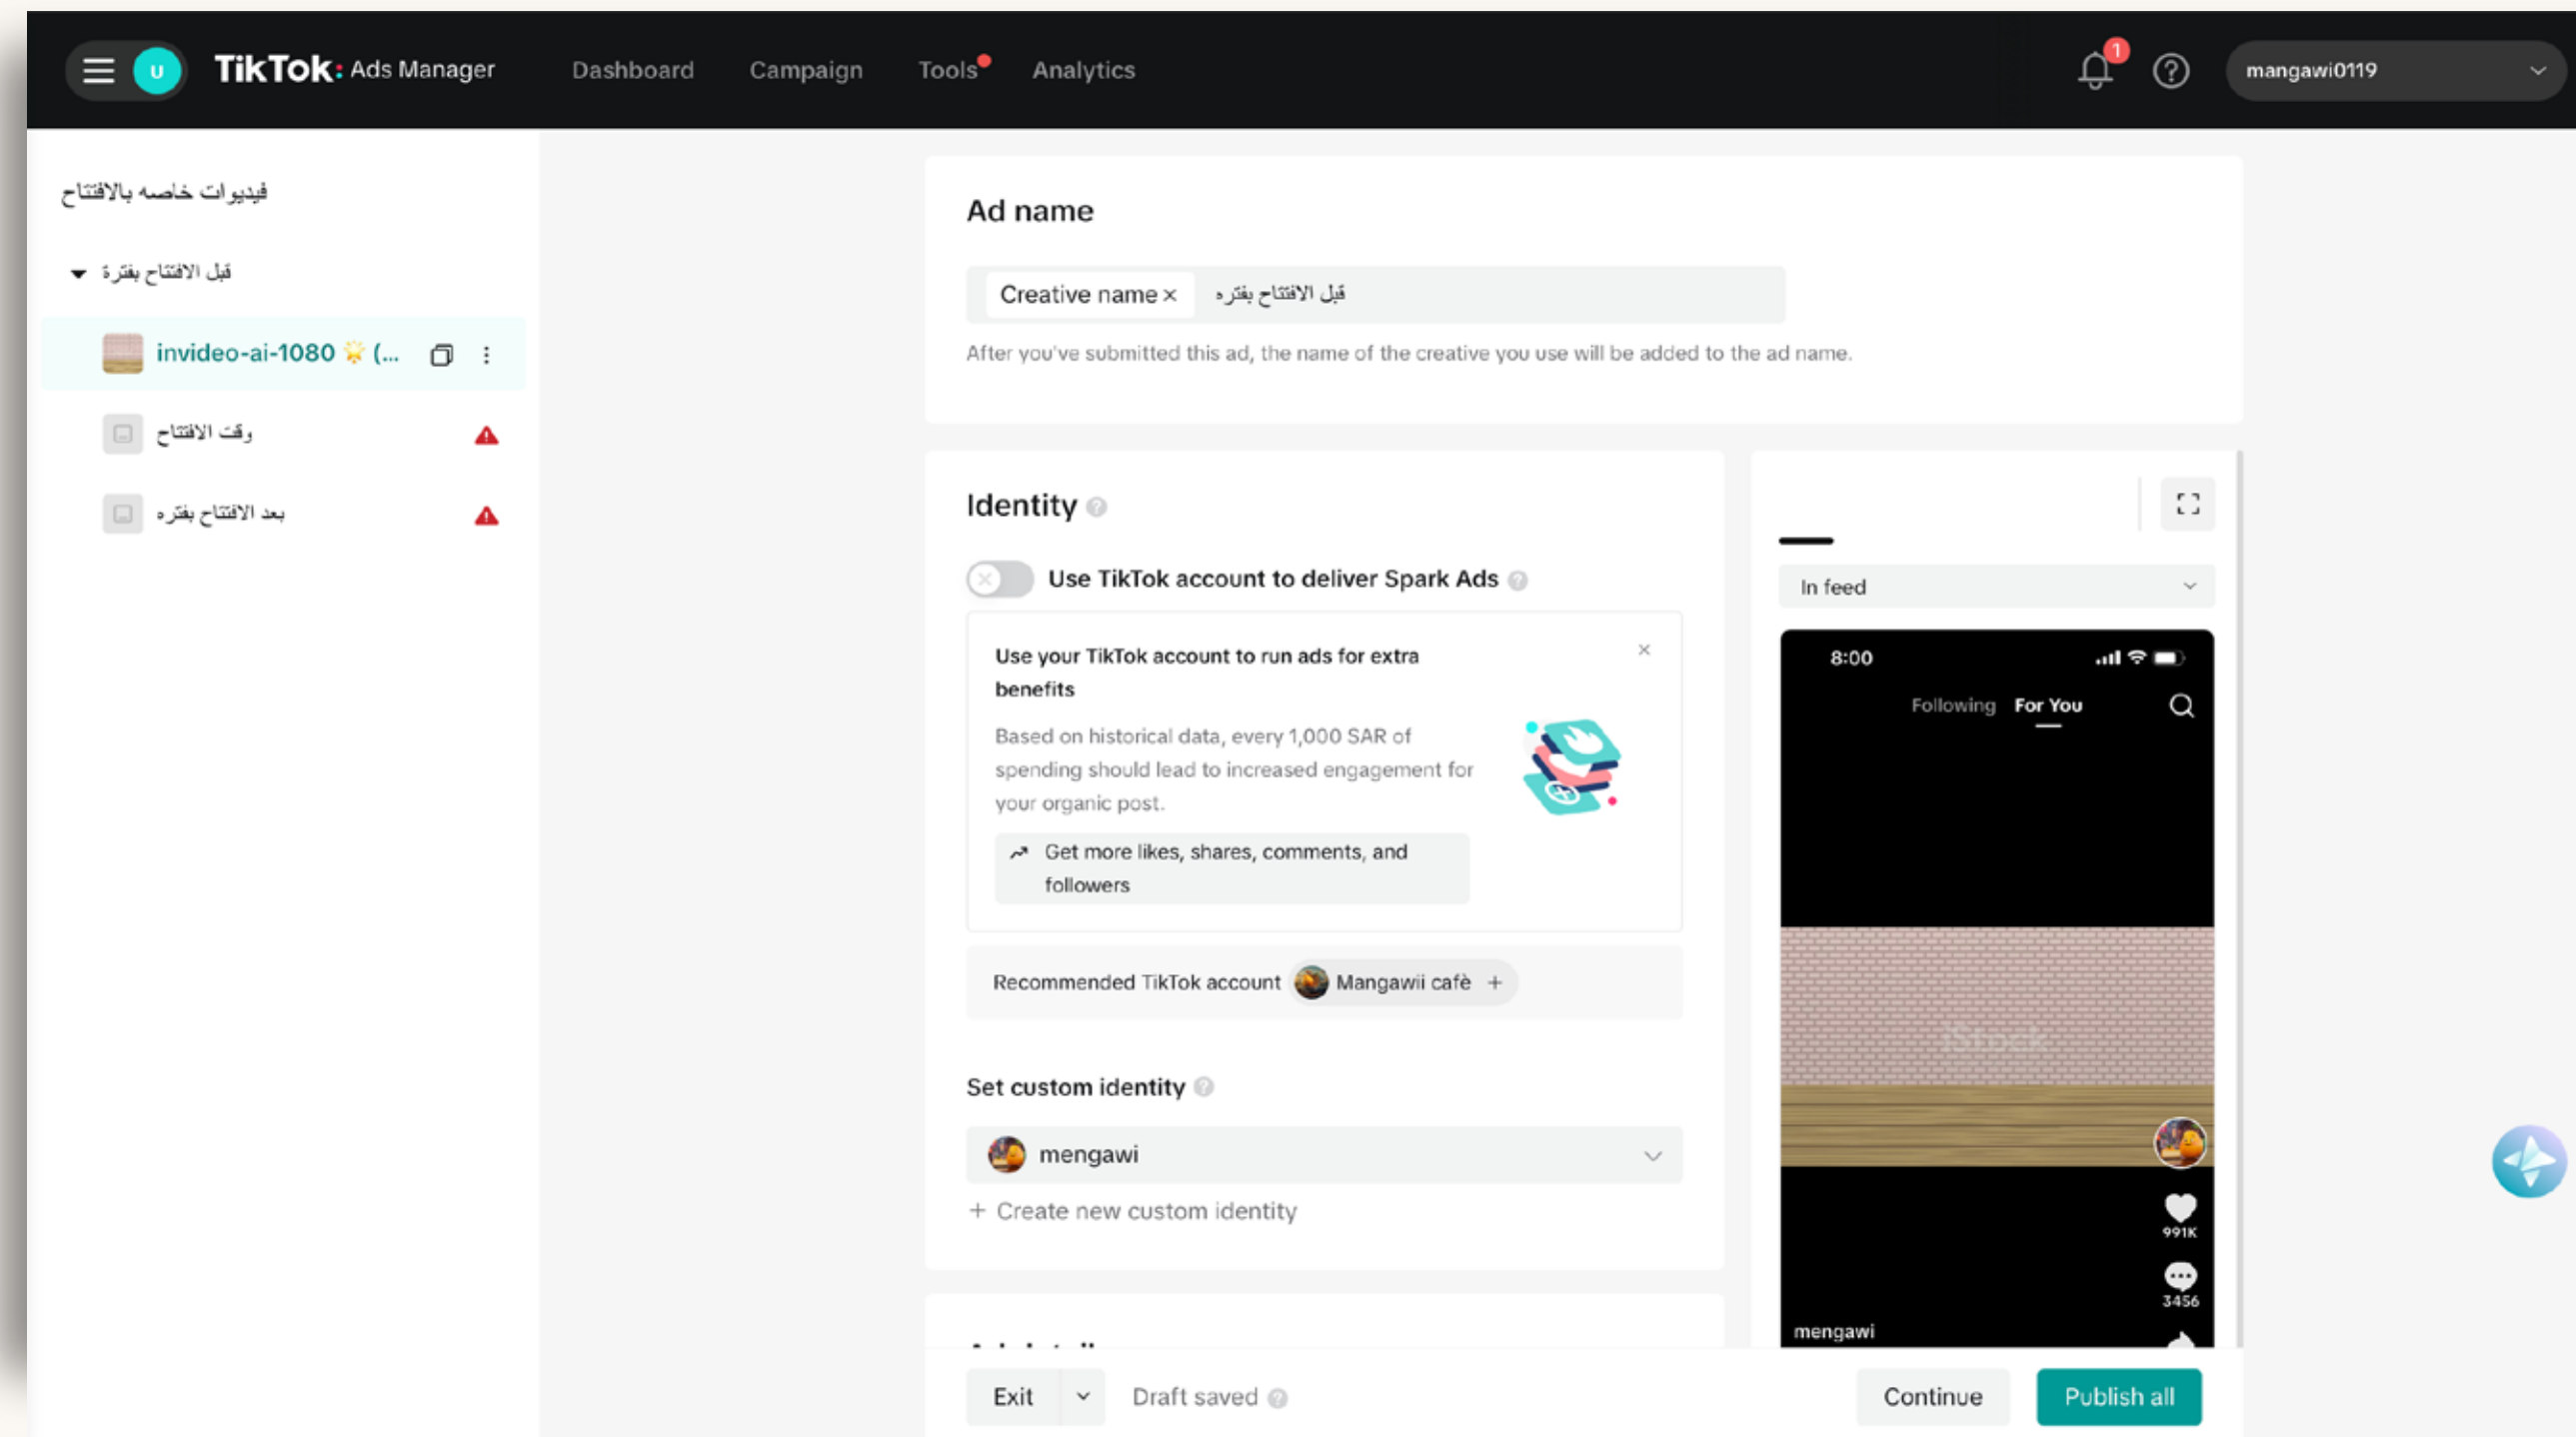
U TikTok: Ads Manager Dashboard Campaign Tools Analytics

1

mangawi0119

فيديوات خاصه بالافتتاح

قبل الافتتاح بفترة

invideo-ai-1080 (...

وقت الافتتاح

بعد الافتتاح بفتره

Ad name

Creative name × قبل الافتتاح بفتره

After you've submitted this ad, the name of the creative you use will be added to the ad name.

Identity

Use TikTok account to deliver Spark Ads

Use your TikTok account to run ads for extra benefits

Based on historical data, every 1,000 SAR of spending should lead to increased engagement for your organic post.

Get more likes, shares, comments, and followers

Recommended TikTok account Mangawii cafè +

Set custom identity

mengawi

+ Create new custom identity

In feed

8:00

Following For You

991K

3456

mengawi

Exit Draft saved Continue Publish all